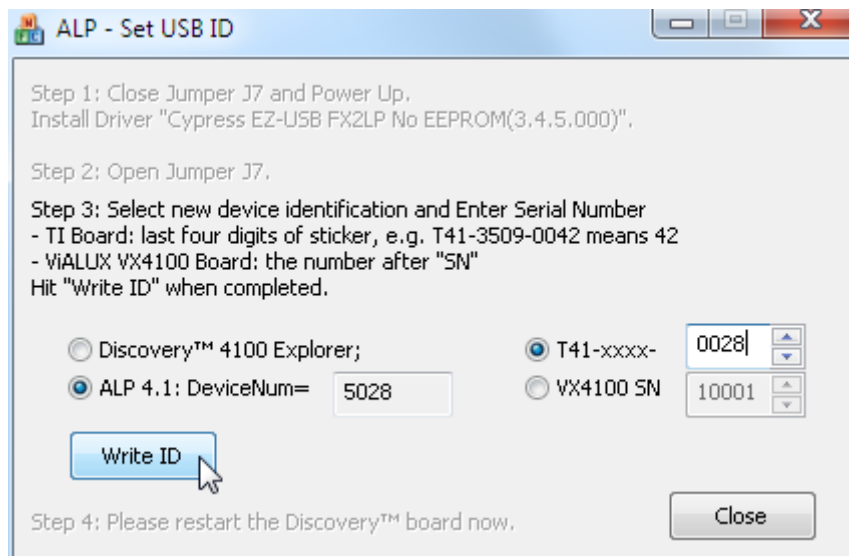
ALP - Set USB ID

Step 1: Close Jumper J7 and Power Up.
Install Driver "Cypress EZ-USB FX2LP No EEPROM(3.4.5.000)".

Step 2: Open Jumper J7.

Step 3: Select new device identification and Enter Serial Number
- TI Board: last four digits of sticker, e.g. T41-3509-0042 means 42
- ViALUX VX4100 Board: the number after "SN"
Hit "Write ID" when completed.

Discovery™ 4100 Explorer;
ALP 4.1: DeviceNum= 5028
T41-xxxx- 0028
VX4100 SN 10001

Write ID

Step 4: Please restart the Discovery™ board now.

Close